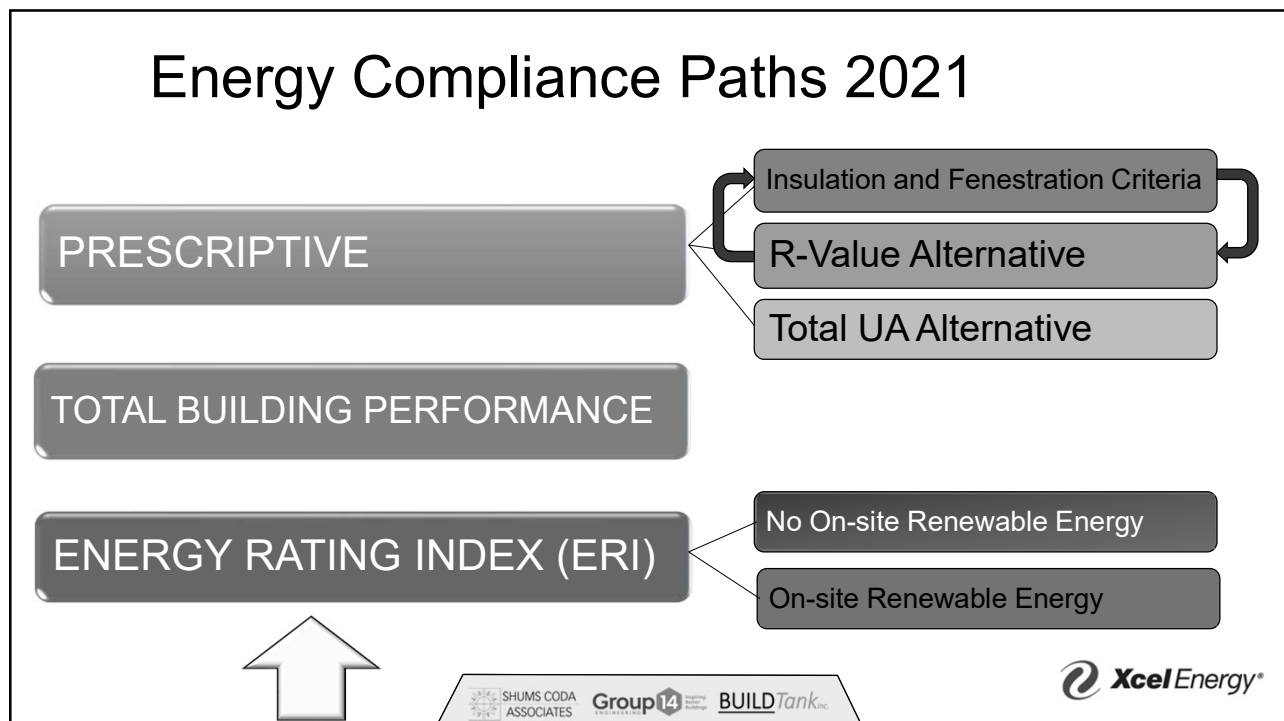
Energy Compliance Paths 2021

PRESCRIPTIVE

Insulation and Fenestration Criteria

R-Value Alternative

Total UA Alternative

TOTAL BUILDING PERFORMANCE

ENERGY RATING INDEX (ERI)

No On-site Renewable Energy

On-site Renewable Energy

SHUMS CODA ASSOCIATES Group 14 ENGINEERING BUILDTank Inc.

Xcel Energy®